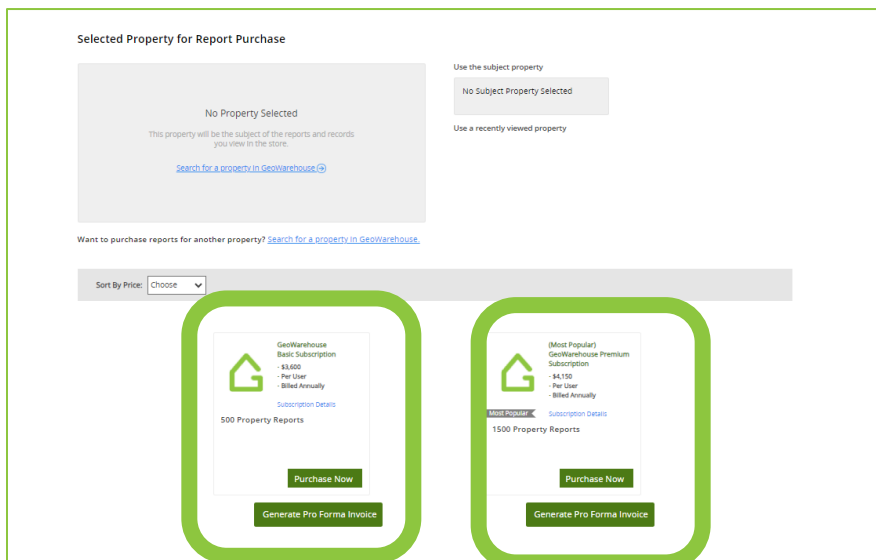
Selected Property for Report Purchase

No Property Selected

This property will be the subject of the reports and records you view in the store.

Search for a property in GeoWarehouse

Use the subject property

No Subject Property Selected

Use a recently viewed property

Want to purchase reports for another property? Search for a property in GeoWarehouse.

Sort By Price: Choose

GeoWarehouse Basic Subscription
- $3,600
- Per User
- Billed Annually

Subscription Details

500 Property Reports

Purchase Now

Generate Pro Forma Invoice

(Most Popular) GeoWarehouse Premium Subscription
- $4,150
- Per User
- Billed Annually

Most Popular

Subscription Details

1500 Property Reports

Purchase Now

Generate Pro Forma Invoice